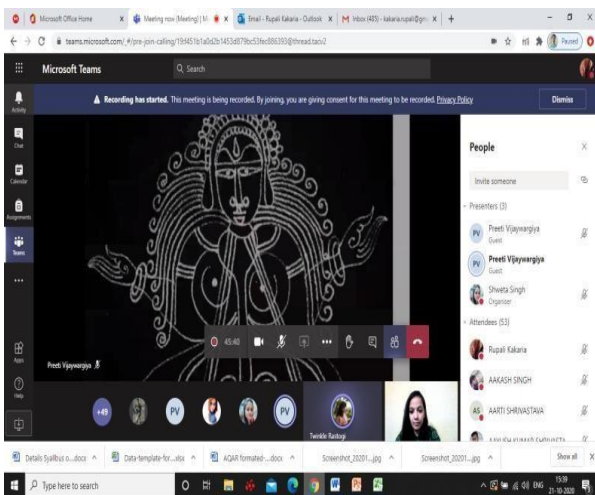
Microsoft Office Home × Meeting now (Meeting) | M × Email - Rupali Kakaria - Outlook × M Inbox (485) - kakaria.rupali@gm × +

teams.microsoft.com/_#/pre-join-calling/19:f451b1a0d2b1453d879bc53fec886393@thread.tacv2

Paused

Microsoft Teams

Search

Activity

Chat

Calendar

Assignments

Teams

Apps

Help

Recording has started. This meeting is being recorded. By joining, you are giving consent for this meeting to be recorded. Privacy Policy

Dismiss

People

Invite someone

Presenters (3)

PV Preeti Vijaywargiya Guest

PV Preeti Vijaywargiya Guest

Shweta Singh Organiser

Attendees (53)

Rupali Kakaria

AAKASH SINGH

AS AARTI SHRIVASTAVA

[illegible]

45:40

Preeti Vijaywargiya

+49

PV

PV

Twinkle Rastogi

Details Syallbus o....docx

Data-template-for....xlsx

AQAR formated-....docx

Screenshot_20201....jpg

Screenshot_20201....jpg

Show all

Type here to search

ENG 15:39 21-10-2020